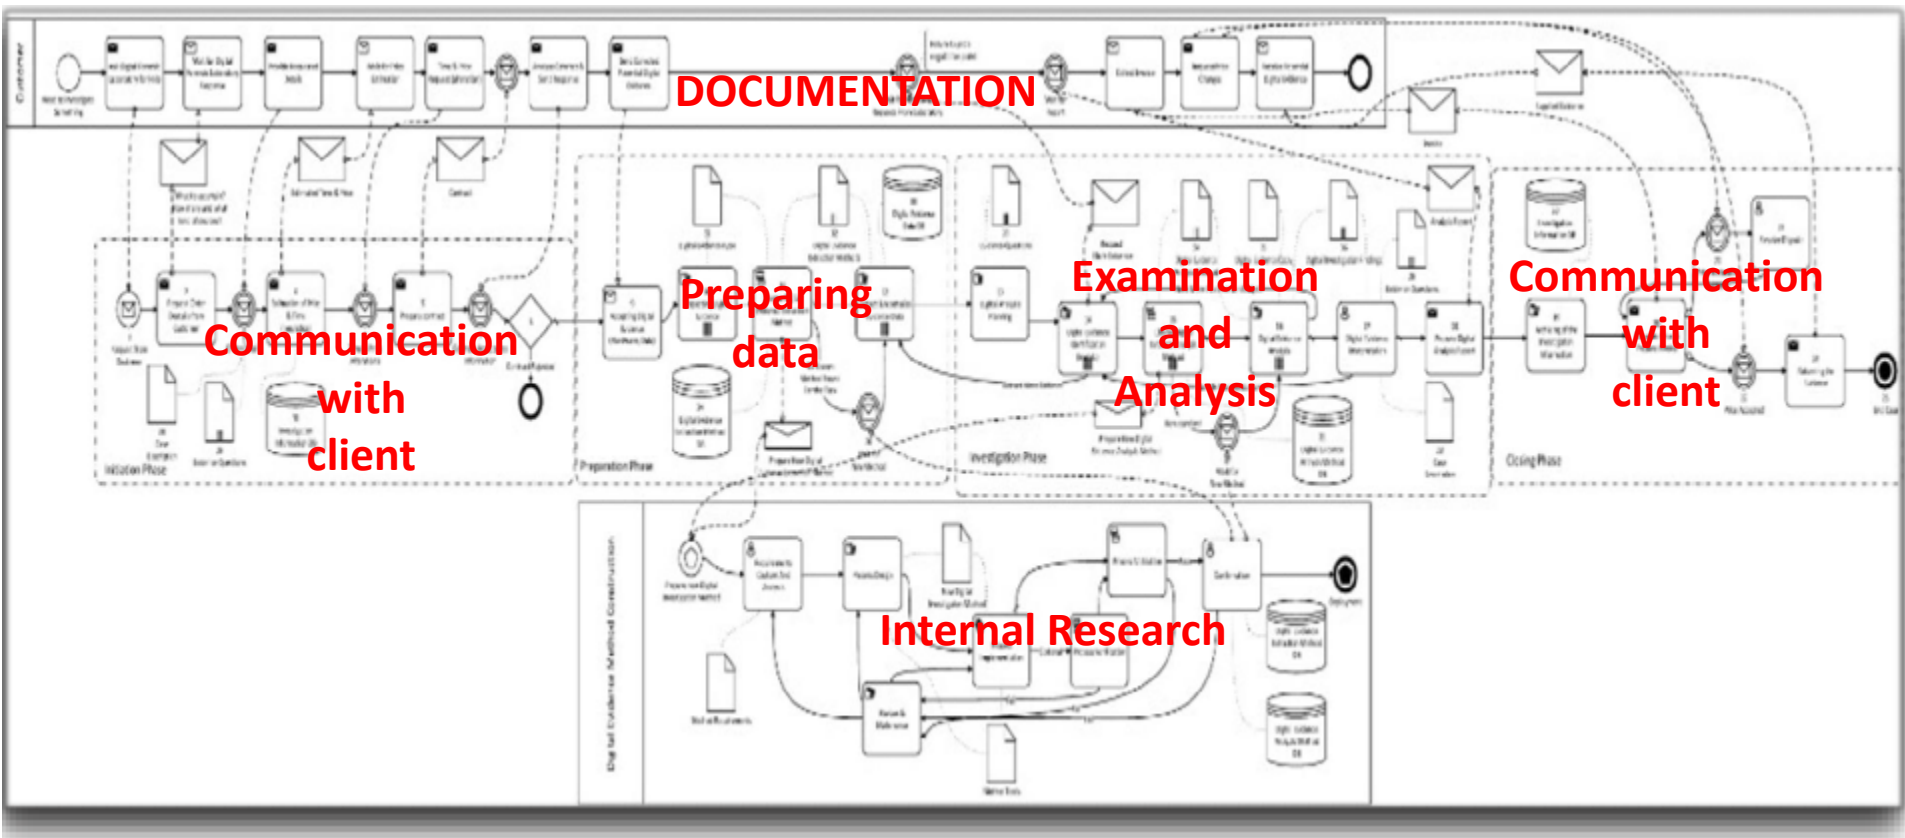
DOCUMENTATION

Communication with client

Preparing data

Examination and Analysis

Communication with client

Internal Research

Customer

Initiation Phase

Preparation Phase

Investigation Phase

Closing Phase

Digital Evidence Method Construction